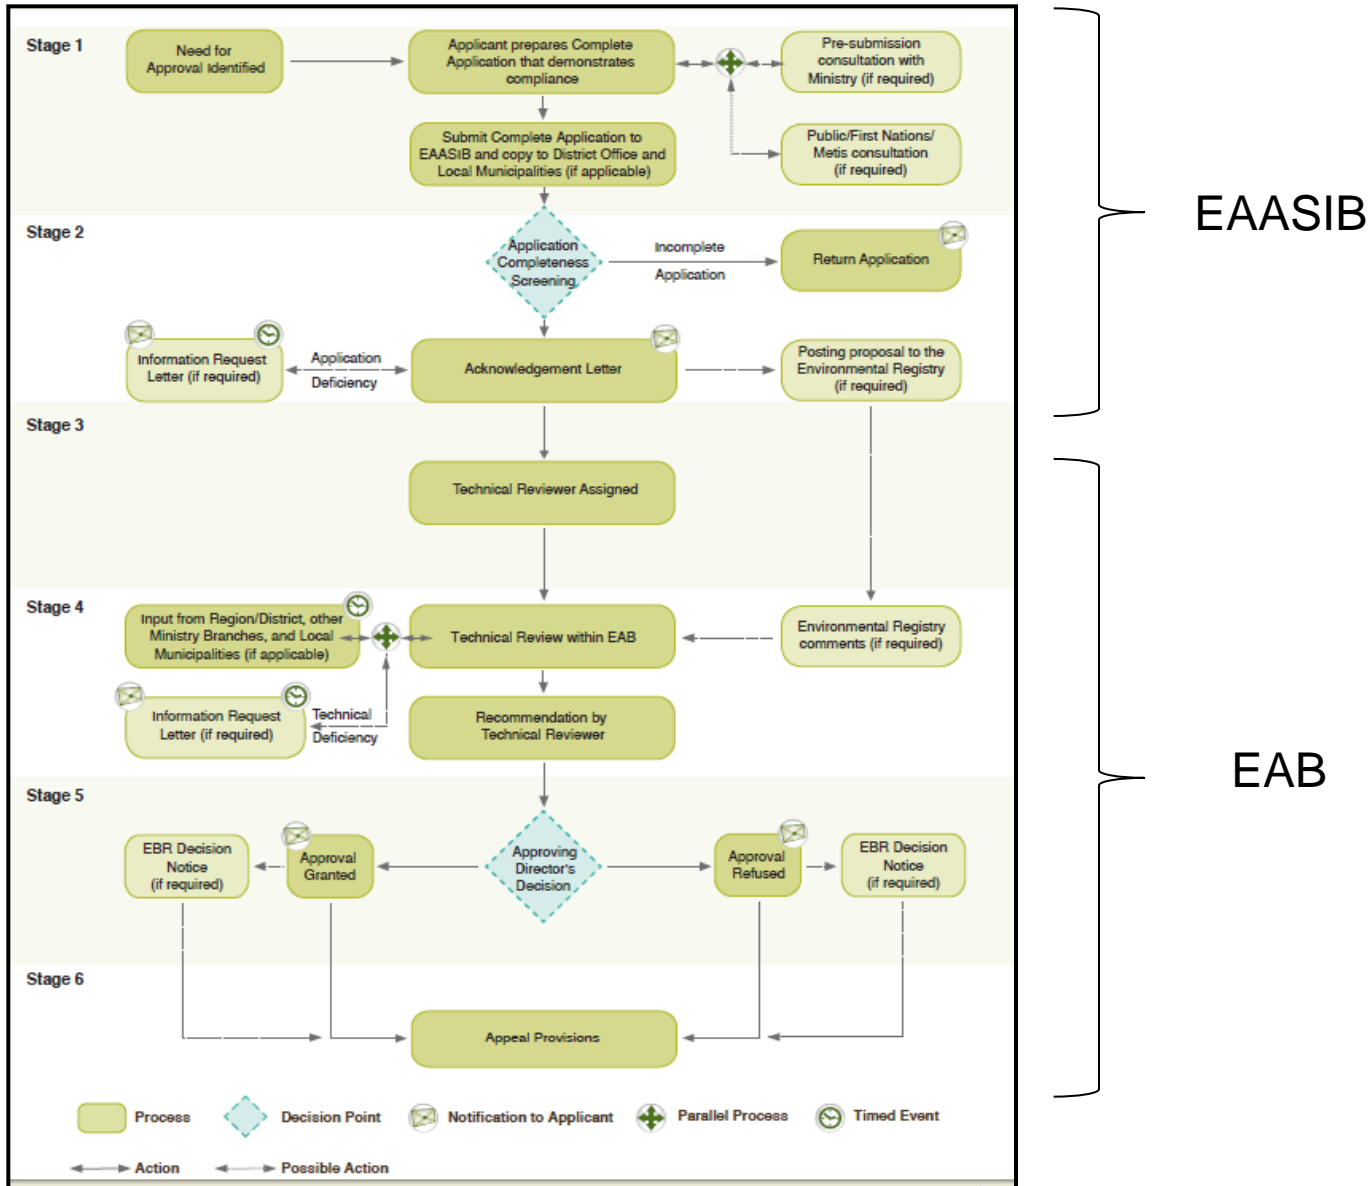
Stage 1

Need for Approval Identified

Applicant prepares Complete Application that demonstrates compliance

Pre-submission consultation with Ministry (if required)

Submit Complete Application to EAASIB and copy to District Office and Local Municipalities (if applicable)

Public/First Nations/ Metis consultation (if required)

Stage 2

Application Completeness Screening

Incomplete Application

Return Application

Information Request Letter (if required)

Application Deficiency

Acknowledgement Letter

Posting proposal to the Environmental Registry (if required)

Stage 3

Technical Reviewer Assigned

Stage 4

Input from Region/District, other Ministry Branches, and Local Municipalities (if applicable)

Technical Review within EAB

Environmental Registry comments (if required)

Information Request Letter (if required)

Technical Deficiency

Recommendation by Technical Reviewer

Stage 5

EBR Decision Notice (if required)

Approval Granted

Approving Director's Decision

Approval Refused

EBR Decision Notice (if required)

Stage 6

Appeal Provisions

Process

Decision Point

Notification to Applicant

Parallel Process

Timed Event

Action

Possible Action

EAASIB

EAB